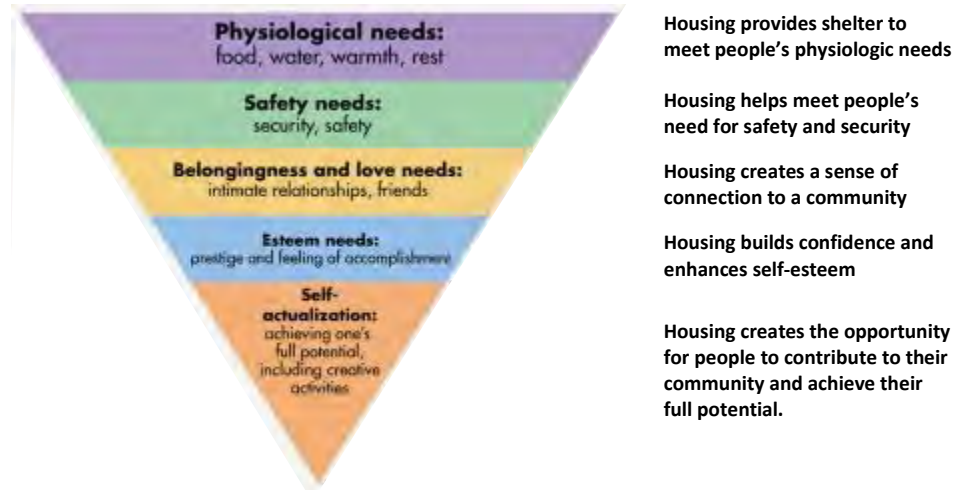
Physiological needs:
food, water, warmth, rest

Housing provides shelter to meet people's physiologic needs

Safety needs:
security, safety

Housing helps meet people's need for safety and security

Belongingness and love needs:
intimate relationships, friends

Housing creates a sense of connection to a community

Esteem needs:
prestige and feeling of accomplishment

Housing builds confidence and enhances self-esteem

Self-actualization:
achieving one's full potential, including creative activities

Housing creates the opportunity for people to contribute to their community and achieve their full potential.